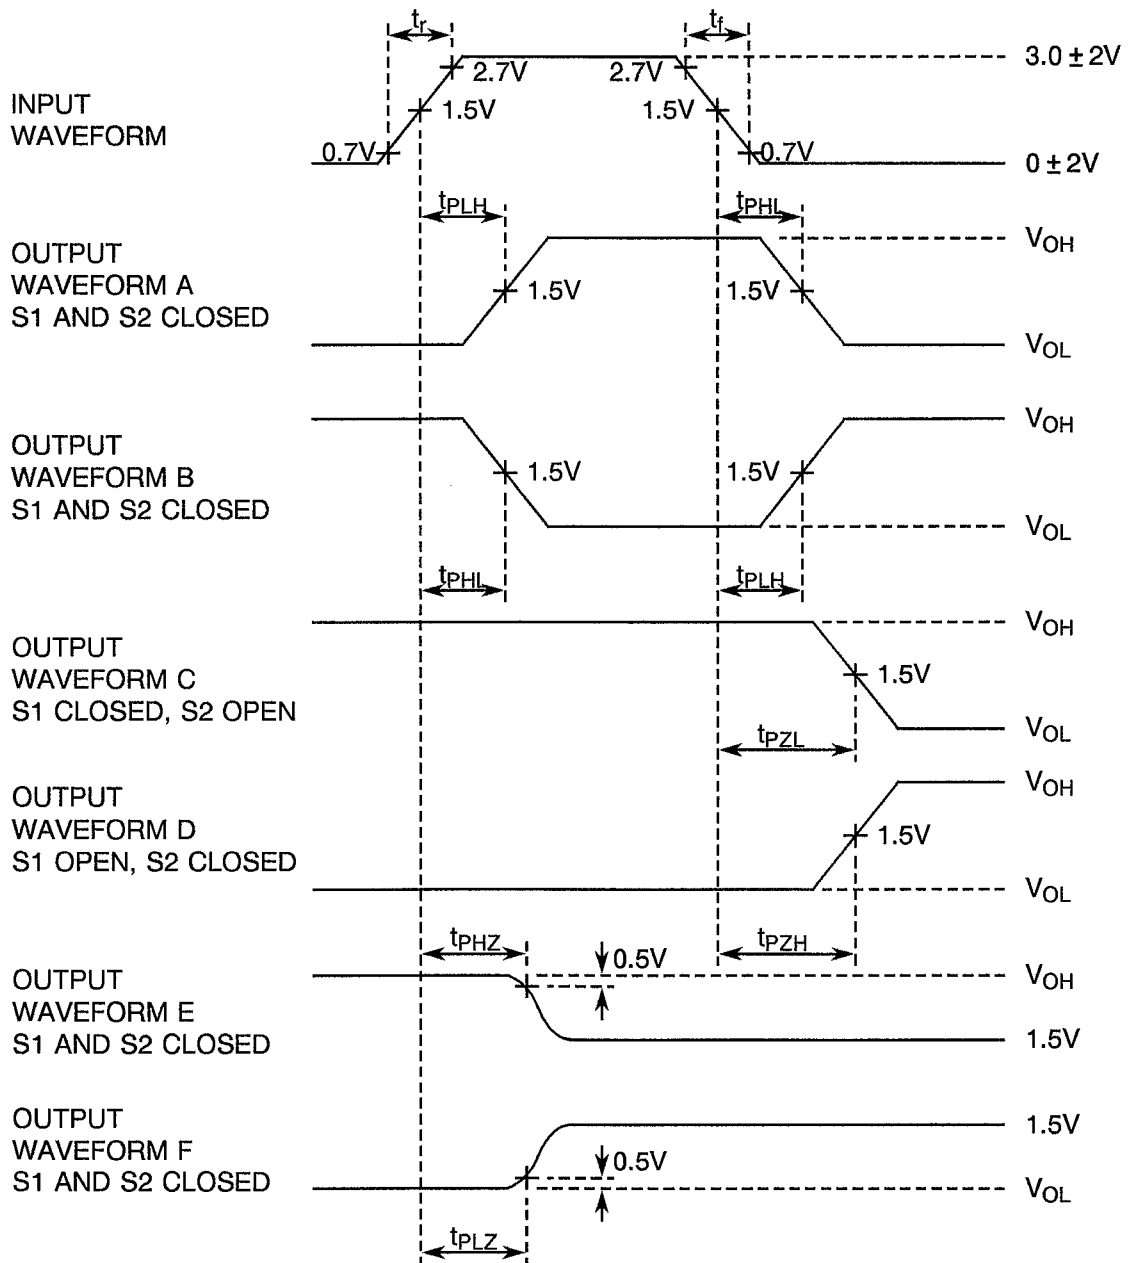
$t_r$
$t_f$
2.7V
2.7V
3.0 ± 2V
INPUT WAVEFORM
1.5V
1.5V
0.7V
0.7V
0 ± 2V

$t_{PLH}$
$t_{PHL}$
$V_{OH}$
OUTPUT WAVEFORM A S1 AND S2 CLOSED
1.5V
1.5V
$V_{OL}$

$V_{OH}$
OUTPUT WAVEFORM B S1 AND S2 CLOSED
1.5V
1.5V
$V_{OL}$

$t_{PHL}$
$t_{PLH}$
$V_{OH}$
OUTPUT WAVEFORM C S1 CLOSED, S2 OPEN
1.5V
$V_{OL}$
$t_{PZL}$

$V_{OH}$
OUTPUT WAVEFORM D S1 OPEN, S2 CLOSED
1.5V
$V_{OL}$

$t_{PHZ}$
$t_{PZH}$
0.5V
$V_{OH}$
OUTPUT WAVEFORM E S1 AND S2 CLOSED
1.5V

OUTPUT WAVEFORM F S1 AND S2 CLOSED
1.5V
0.5V
$V_{OL}$
$t_{PLZ}$